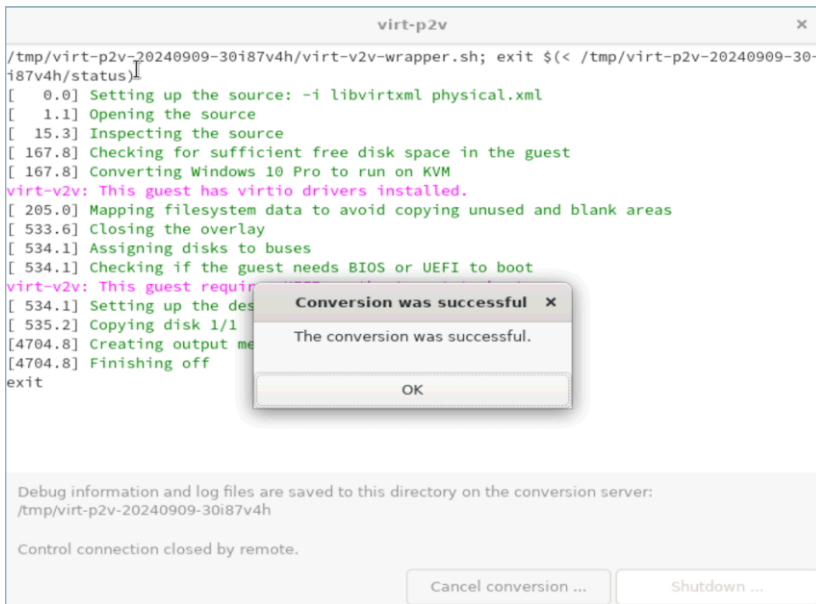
virt-p2v

×

/tmp/virt-p2v-20240909-30i87v4h/virt-v2v-wrapper.sh; exit $(< /tmp/virt-p2v-20240909-30-i87v4h/status)
[ 0.0] Setting up the source: -i libvirtxml physical.xml
[ 1.1] Opening the source
[ 15.3] Inspecting the source
[ 167.8] Checking for sufficient free disk space in the guest
[ 167.8] Converting Windows 10 Pro to run on KVM
virt-v2v: This guest has virtio drivers installed.
[ 205.0] Mapping filesystem data to avoid copying unused and blank areas
[ 533.6] Closing the overlay
[ 534.1] Assigning disks to buses
[ 534.1] Checking if the guest needs BIOS or UEFI to boot
virt-v2v: This guest requi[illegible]
[ 534.1] Setting up the des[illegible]
[ 535.2] Copying disk 1/1
[4704.8] Creating output me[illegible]
[4704.8] Finishing off
exit

Conversion was successful ×

The conversion was successful.

OK

Debug information and log files are saved to this directory on the conversion server:
/tmp/virt-p2v-20240909-30i87v4h

Control connection closed by remote.

Cancel conversion ...

Shutdown ...